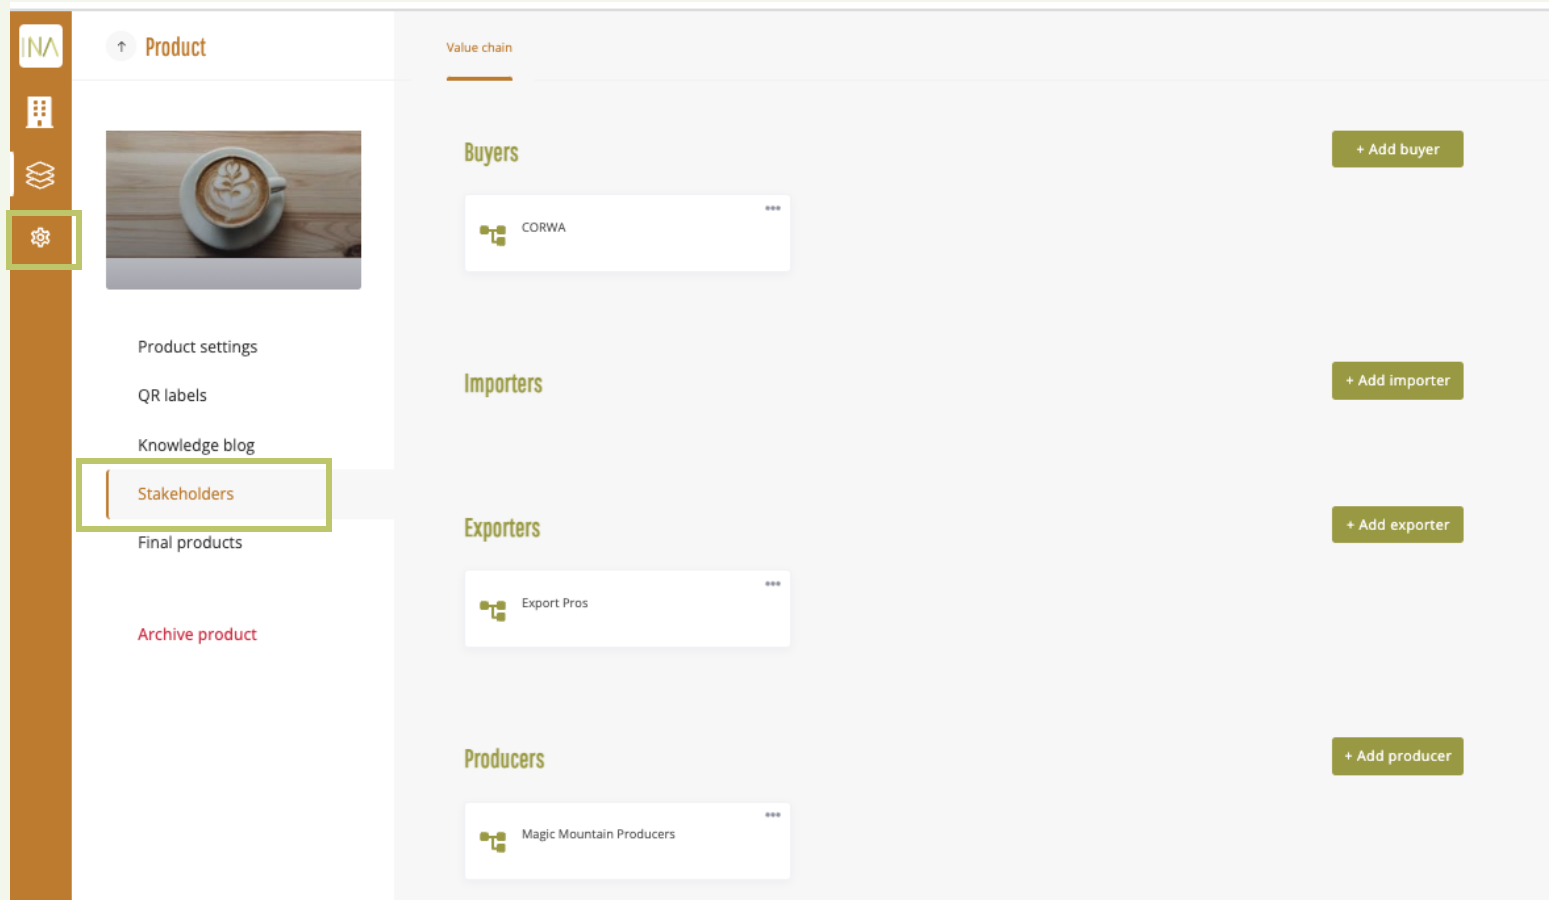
INA

Product

Value chain

Product settings

QR labels

Knowledge blog

Stakeholders

Final products

Archive product

Buyers

+ Add buyer

CORWA

Importers

+ Add importer

Exporters

+ Add exporter

Export Pros

Producers

+ Add producer

Magic Mountain Producers